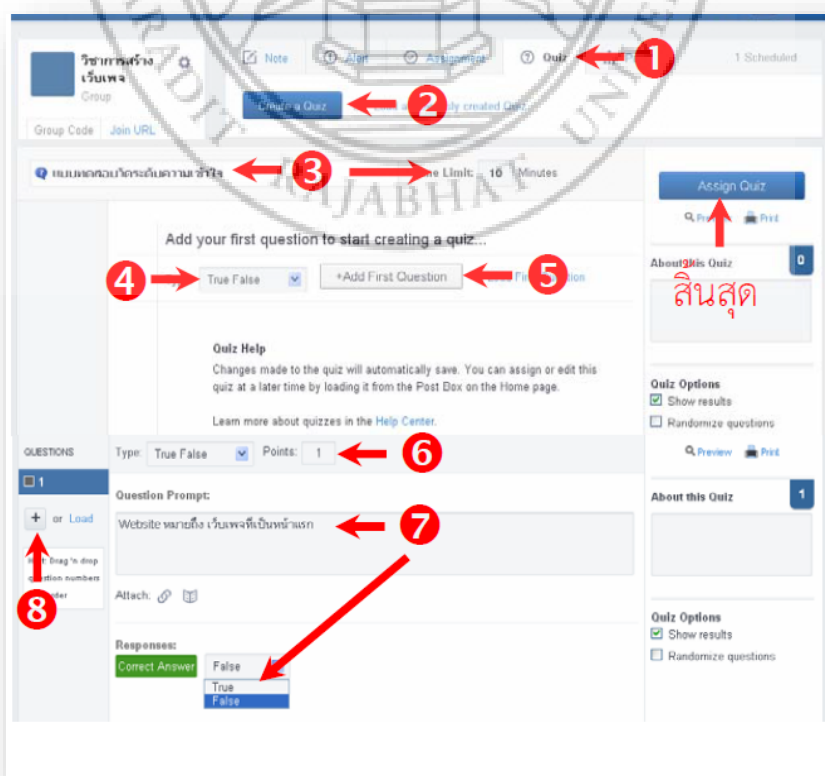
วิชาการสร้างเว็บเพจ
Group
Group Code Join URL
Note Alert Assignment Quiz 1 Scheduled
Create a Quiz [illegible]ly created Quiz
1
2
แบบทดสอบวัดระดับความเข้าใจ
3
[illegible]me Limit: 10 Minutes
Assign Quiz
Pre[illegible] Print
Add your first question to start creating a quiz...
4
True False
+Add First Question
5
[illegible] Fi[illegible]tion
About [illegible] Quiz 0
สิ้นสุด
Quiz Help
Changes made to the quiz will automatically save. You can assign or edit this quiz at a later time by loading it from the Post Box on the Home page.
Learn more about quizzes in the Help Center.
Quiz Options
Show results
Randomize questions
QUESTIONS
1
+ or Load
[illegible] Drag 'n drop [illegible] question numbers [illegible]rder
8
Type: True False Points: 1
6
Question Prompt:
Website หมายถึง เว็บเพจที่เป็นหน้าแรก
7
Attach:
Responses:
Correct Answer False
True
False
Preview Print
About this Quiz 1
Quiz Options
Show results
Randomize questions